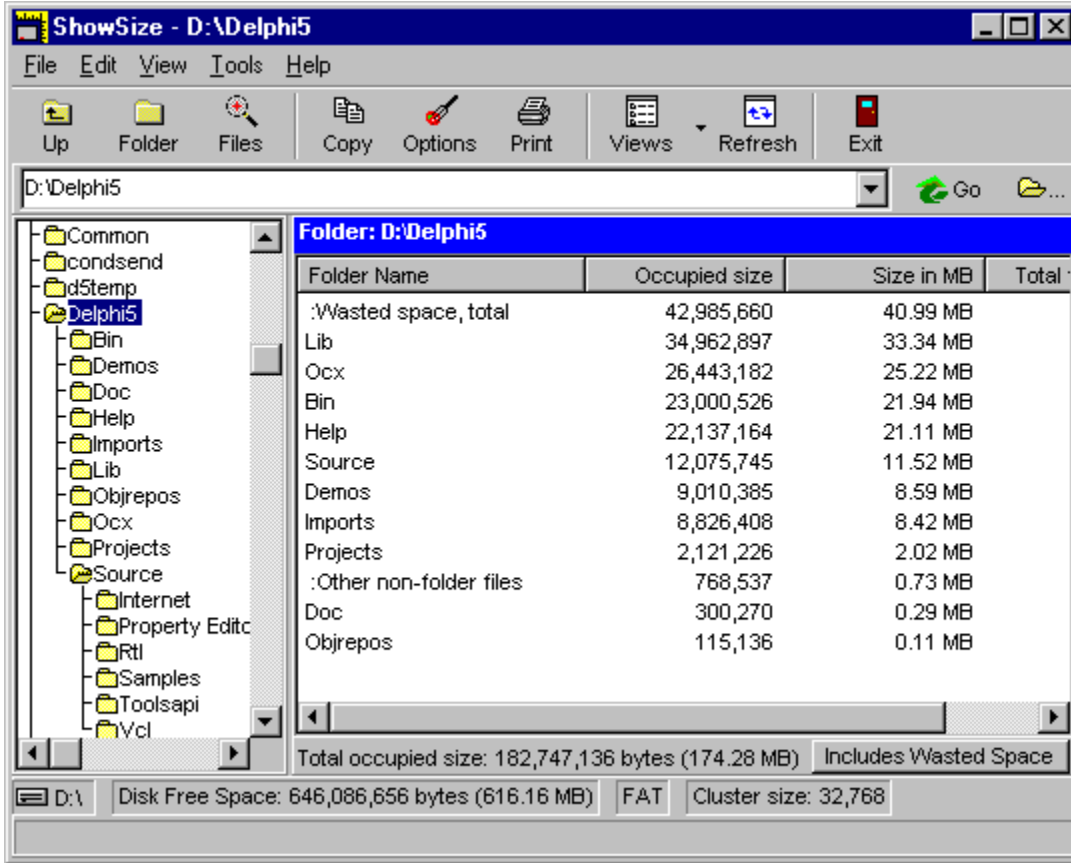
ShowSize - D:\Delphi5

File Edit View Tools Help

Up Folder Files Copy Options Print Views Refresh Exit

D:\Delphi5

Go

Common
condsend
d5temp
Delphi5
Bin
Demos
Doc
Help
Imports
Lib
Objrepos
Ocx
Projects
Source
Internet
Property Editc
Rtl
Samples
Toolsapi
Vcl

Folder: D:\Delphi5

| Folder Name | Occupied size | Size in MB | Total |
|---|---|---|---|
| :Wasted space, total | 42,985,660 | 40.99 MB | |
| Lib | 34,962,897 | 33.34 MB | |
| Ocx | 26,443,182 | 25.22 MB | |
| Bin | 23,000,526 | 21.94 MB | |
| Help | 22,137,164 | 21.11 MB | |
| Source | 12,075,745 | 11.52 MB | |
| Demos | 9,010,385 | 8.59 MB | |
| Imports | 8,826,408 | 8.42 MB | |
| Projects | 2,121,226 | 2.02 MB | |
| :Other non-folder files | 768,537 | 0.73 MB | |
| Doc | 300,270 | 0.29 MB | |
| Objrepos | 115,136 | 0.11 MB | |

Total occupied size: 182,747,136 bytes (174.28 MB) Includes Wasted Space

D:\ Disk Free Space: 646,086,656 bytes (616.16 MB) FAT Cluster size: 32,768